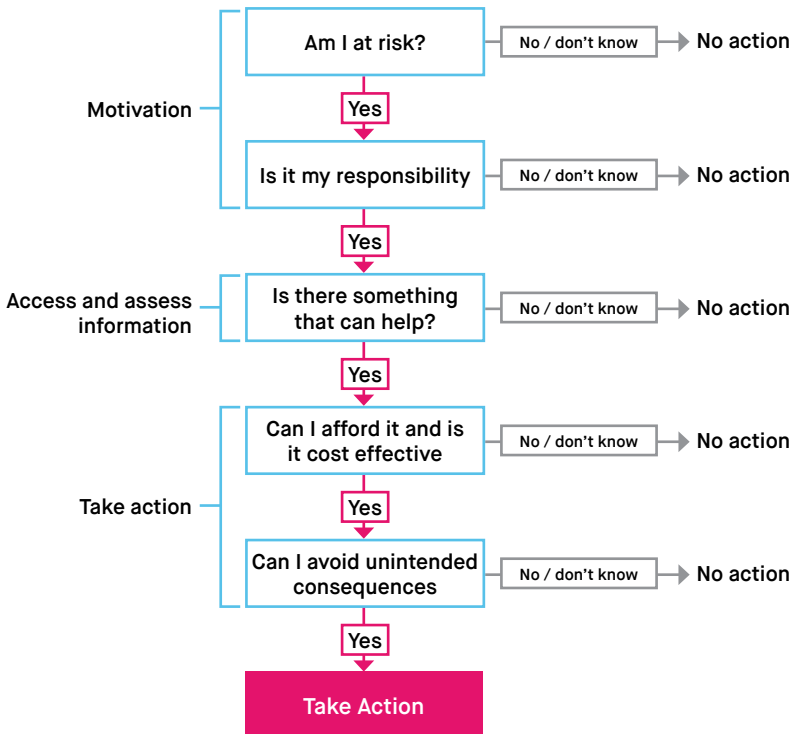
Motivation

Am I at risk?

No / don't know

No action

Yes

Is it my responsibility

No / don't know

No action

Yes

Access and assess information

Is there something that can help?

No / don't know

No action

Yes

Take action

Can I afford it and is it cost effective

No / don't know

No action

Yes

Can I avoid unintended consequences

No / don't know

No action

Yes

Take Action